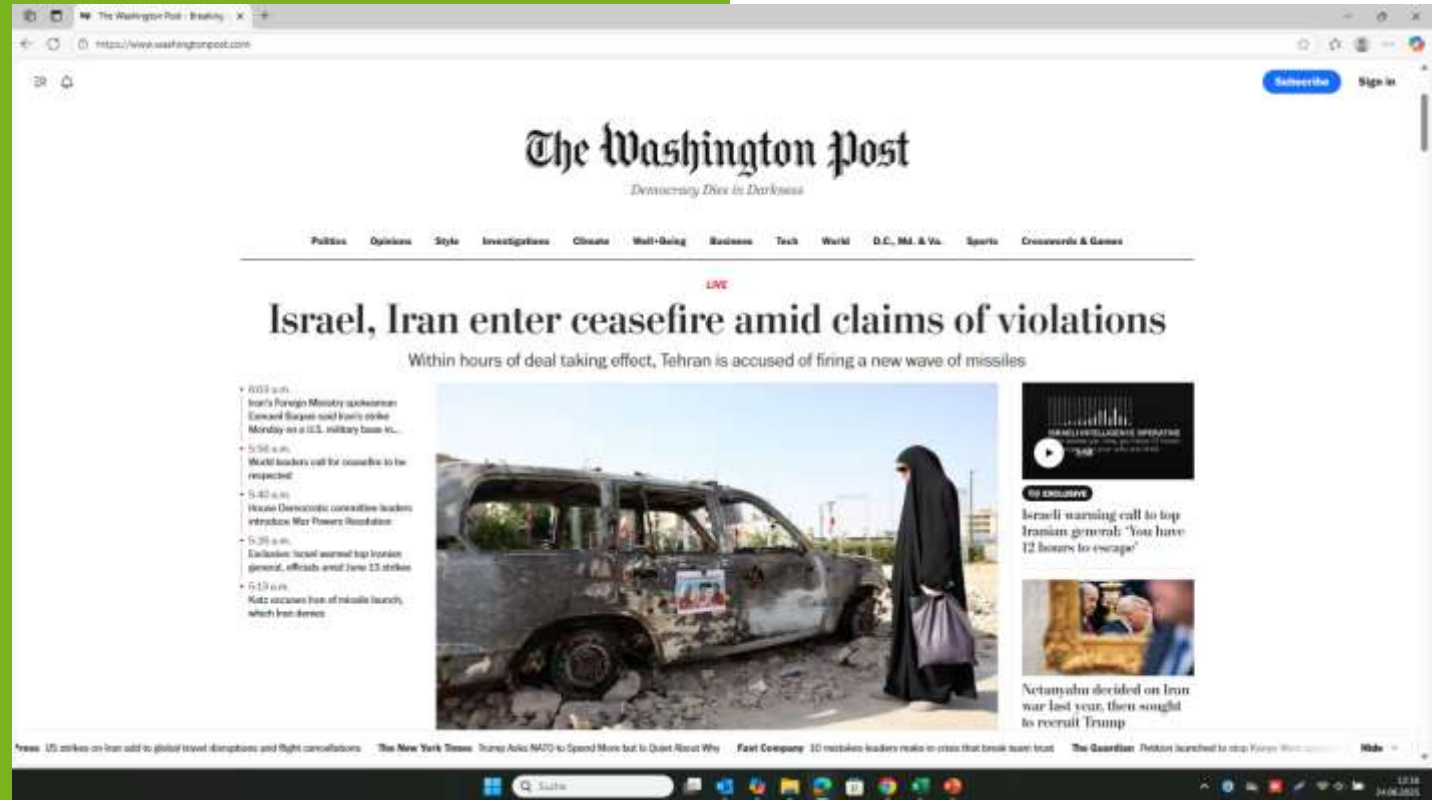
The Washington Post - Breaking

https://www.washingtonpost.com

Subscribe Sign in

The Washington Post

Democracy Dies in Darkness

Politics Opinions Style Investigations Climate Well+Being Business Tech World D.C., Md. & Va. Sports Crosswords & Games

LIVE

Israel, Iran enter ceasefire amid claims of violations

Within hours of deal taking effect, Tehran is accused of firing a new wave of missiles

6:03 a.m. Iran's Foreign Ministry spokesman Esmaeil Baqaei said Iran's strike Monday on a U.S. military base in...

5:56 a.m. World leaders call for ceasefire to be respected

5:40 a.m. House Democratic committee leaders introduce War Powers Resolution

5:39 a.m. Exclusive: Israel warned top Iranian general, officials amid June 13 strikes

5:13 a.m. Katz accuses Iran of missile launch, which Iran denies

ISRAELI INTELLIGENCE OPERATIVE

5:49

TWP EXCLUSIVE

Israeli warning call to top Iranian general: 'You have 12 hours to escape'

Netanyahu decided on Iran war last year, then sought to recruit Trump

Press US strikes on Iran add to global travel disruptions and flight cancellations The New York Times Trump Asks NATO to Spend More but to Quiet About Why Fast Company 10 mistakes leaders make in crisis that break team trust The Guardian Petition launched to stop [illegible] Hide

Suche

12:16 24.06.2025